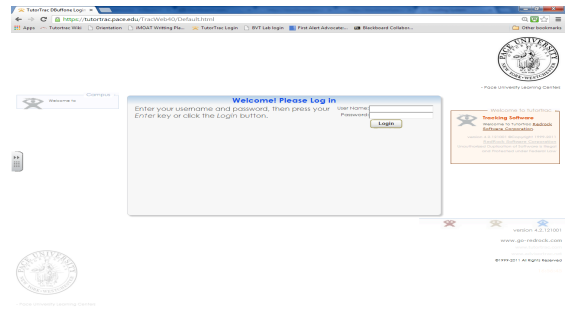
TutorTrac D8uffone Login ×

https://tutortrac.pace.edu/TracWeb40/Default.html

Apps Tutortrac Wiki Orientation iMOAT Writing Pla... TutorTrac Login BVT Lab login First Alert Advocate/... Blackboard Collabor... Other bookmarks

- Pace University Learning Centers

Campus
Welcome to

Welcome! Please Log In
Enter your username and password, then press your Enter key or click the Login button.
User Name:
Password:
Login

Welcome to TutorTrac
Tracking Software
Welcome to TutorTrac Redrock Software Corporation
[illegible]
Redrock Software Corporation
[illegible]

version 4.2.101001
www.go-redrock.com
©1999-2011 All Rights Reserved

Pace University Learning Centers